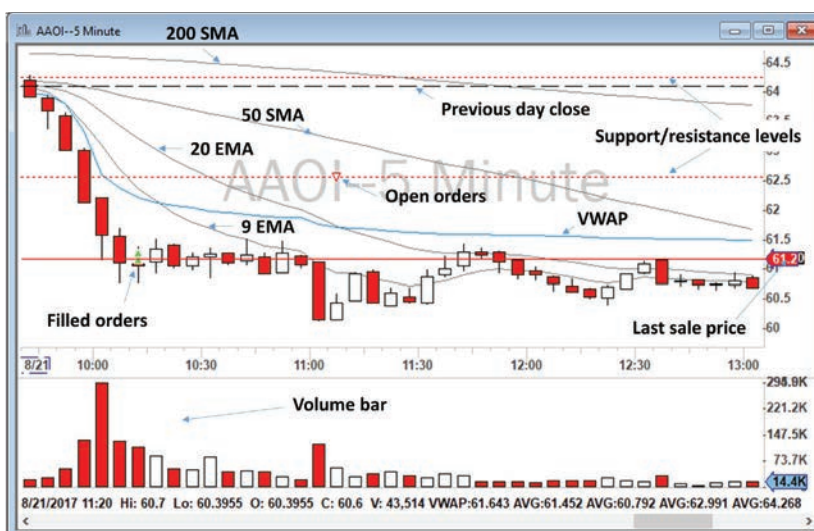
AAOI--5 Minute

200 SMA

Previous day close

50 SMA

20 EMA

Support/resistance levels

AAOI--5 Minute

Open orders

VWAP

9 EMA

Filled orders

Last sale price

64.5
64
62.5
62
61.5
61.20
60.5
60

8/21
10:00
10:30
11:00
11:30
12:00
12:30
13:00

Volume bar

298.9K
221.2K
147.5K
73.7K
14.4K

8/21/2017 11:20 Hi: 60.7 Lo: 60.3955 O: 60.3955 C: 60.6 V: 43,514 VWAP:61.643 AVG:61.452 AVG:60.792 AVG:62.991 AVG:64.268